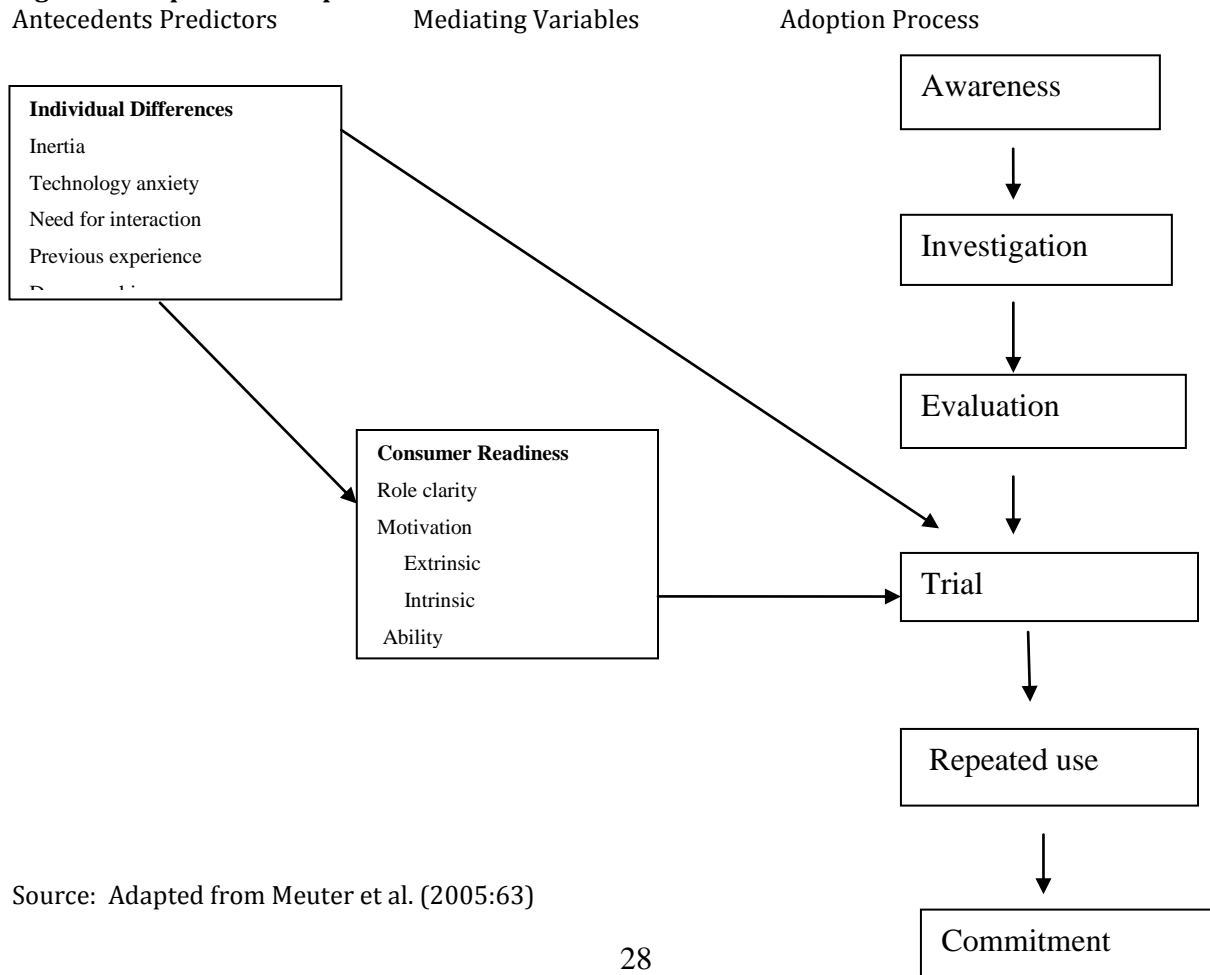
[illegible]
Antecedents Predictors Mediating Variables Adoption Process

Individual Differences
Inertia
Technology anxiety
Need for interaction
Previous experience
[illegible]

Awareness

Investigation

Evaluation

Consumer Readiness
Role clarity
Motivation
Extrinsic
Intrinsic
Ability

Trial

Repeated use

Commitment

Source: Adapted from Meuter et al. (2005:63)

28